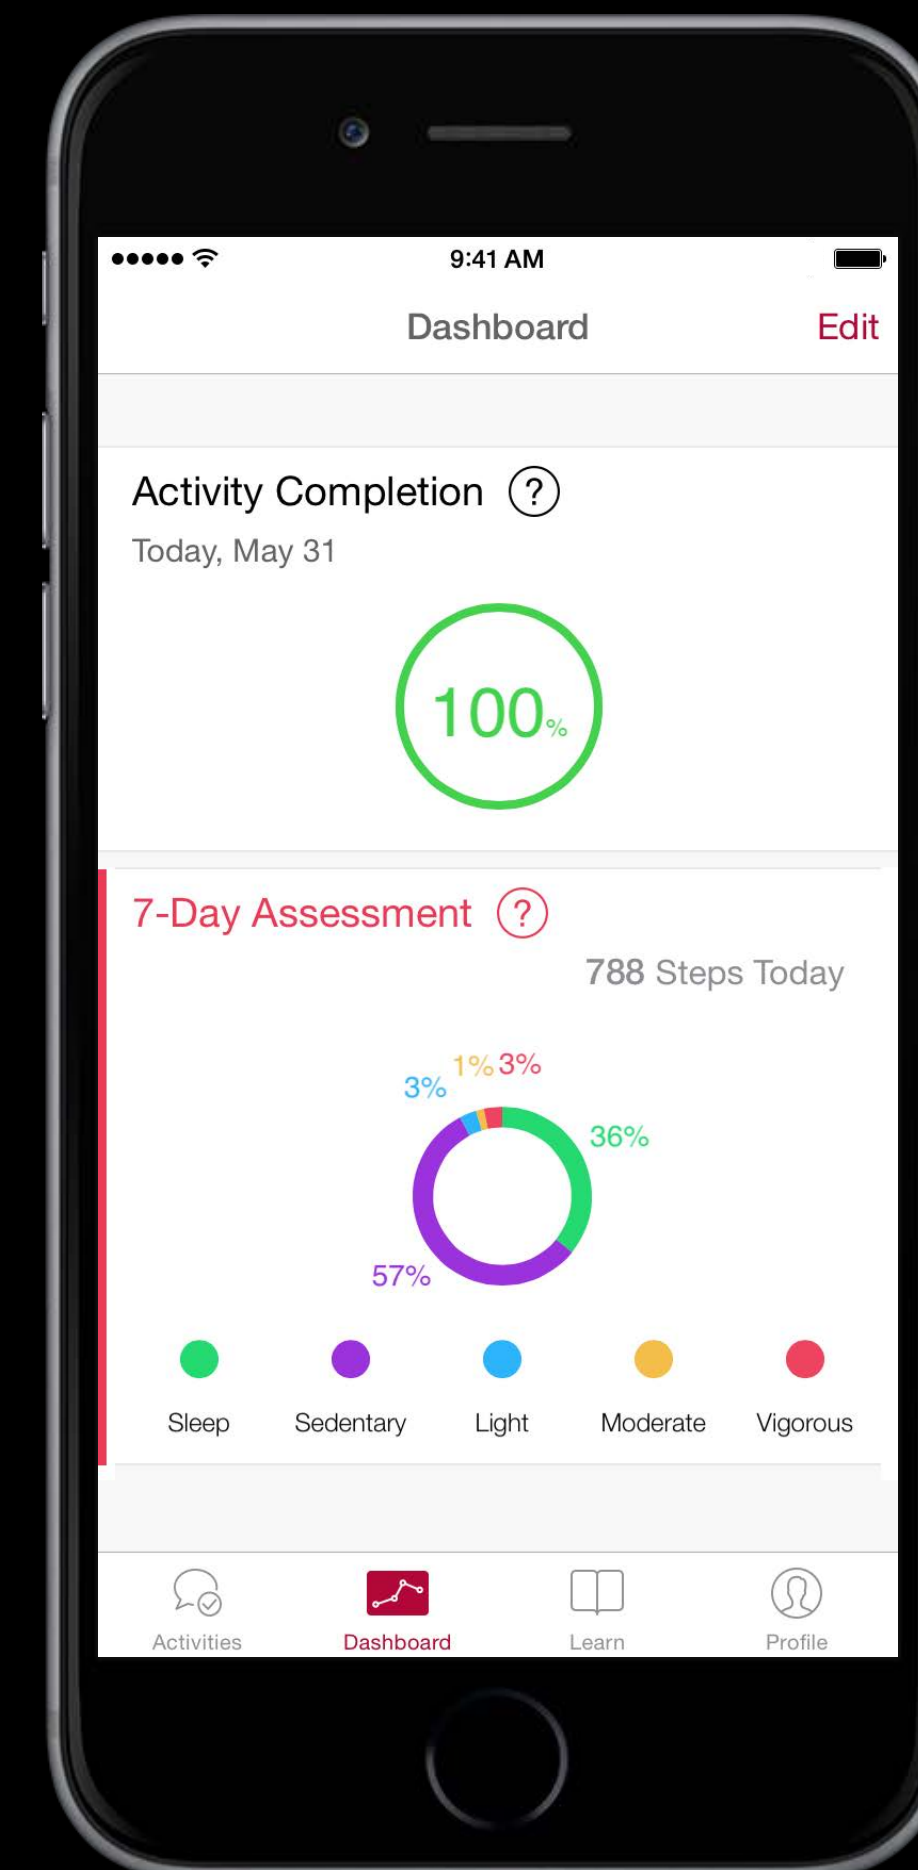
9:41 AM

Dashboard

Edit

Activity Completion ?

Today, May 31

100%

7-Day Assessment ?

788 Steps Today

3%
1%
3%
36%
57%

Sleep
Sedentary
Light
Moderate
Vigorous

Activities
Dashboard
Learn
Profile